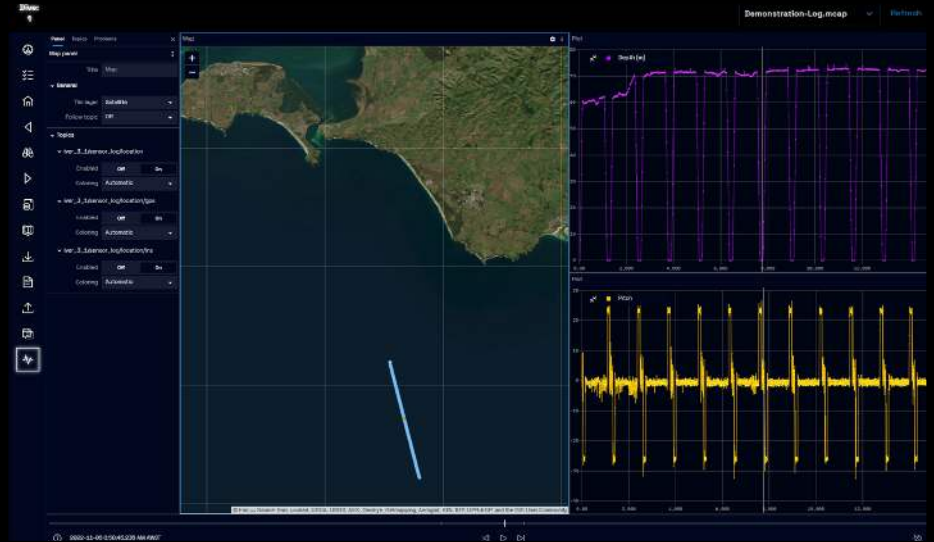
Demonstration-Log.mcap
Refresh

Panel Topics Problems
Map panel
Title Map
General
Tile layer Satellite
Follow topic Off
Topics
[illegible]_sensor_log/location
Enabled Off On
Coloring Automatic
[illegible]_sensor_log/location/gps
Enabled Off On
Coloring Automatic
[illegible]_sensor_log/location/ins
Enabled Off On
Coloring Automatic

Map
+
−

Plot
Depth (m)

Plot
Pitch

2022-11-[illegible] AM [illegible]